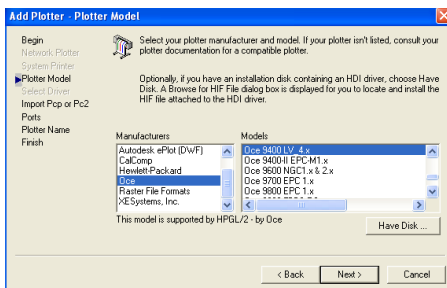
Add Plotter - Plotter Model

Begin
Network Plotter
System Printer
Plotter Model
Select Driver
Import Pcp or Pc2
Ports
Plotter Name
Finish

Select your plotter manufacturer and model. If your plotter isn't listed, consult your plotter documentation for a compatible plotter.

Optionally, if you have an installation disk containing an HDI driver, choose Have Disk. A Browse for HIF File dialog box is displayed for you to locate and install the HIF file attached to the HDI driver.

Manufacturers
Autodesk ePlot (DWF)
CalComp
Hewlett-Packard
Oce
Raster File Formats
XESystems, Inc.

Models
Oce 9400 LV_4.x
Oce 9400-II EPC-M1.x
Oce 9600 NGC1.x & 2.x
Oce 9700 EPC 1.x
Oce 9800 EPC 1.x
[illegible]

This model is supported by HPGL/2 - by Oce

Have Disk ...

< Back
Next >
Cancel